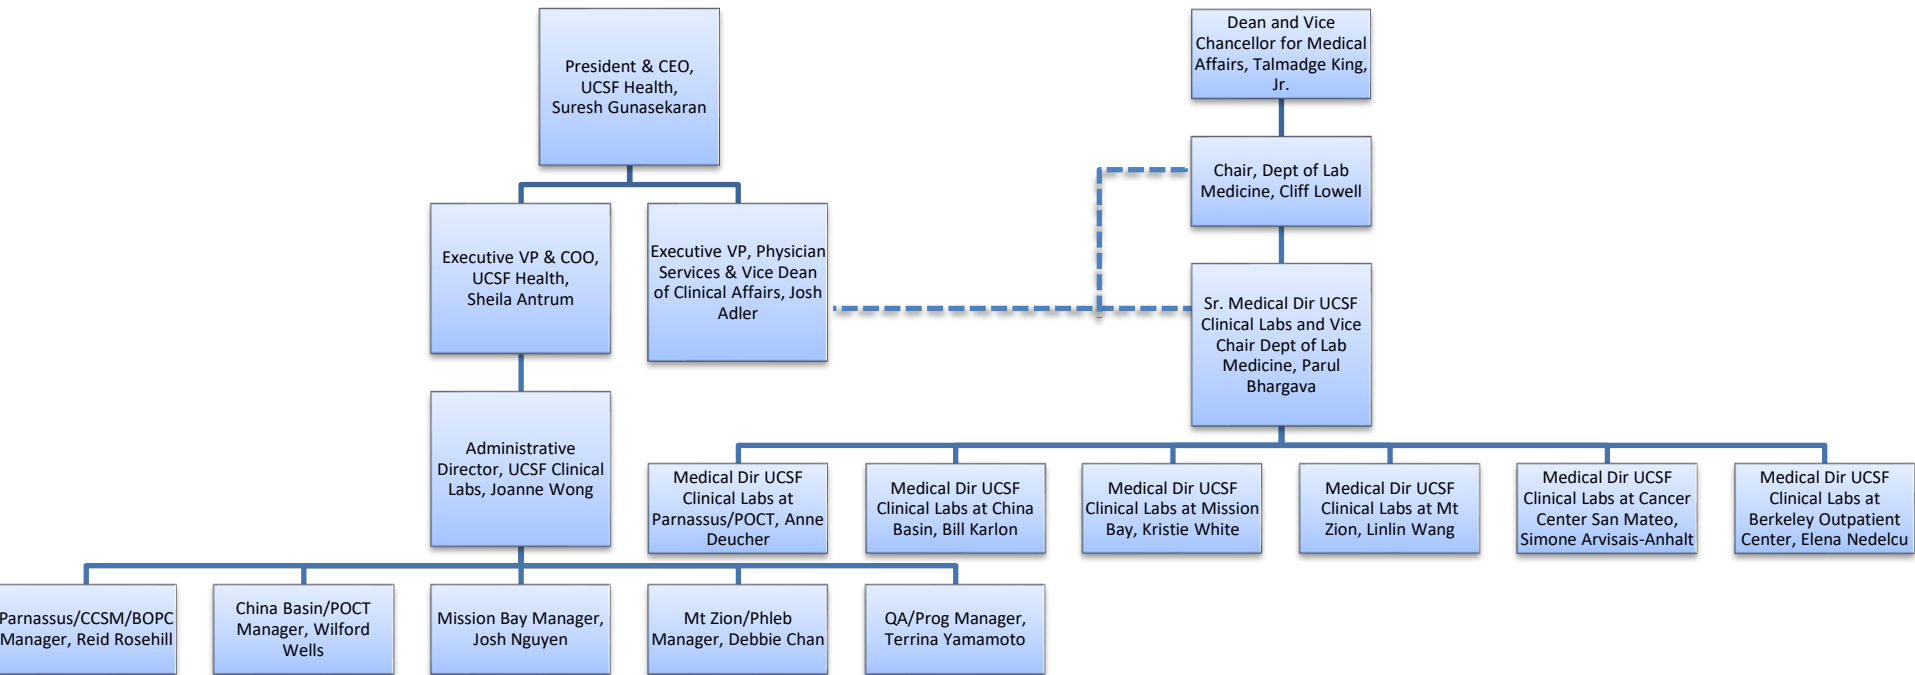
President & CEO, UCSF Health, Suresh Gunasekaran

Executive VP & COO, UCSF Health, Sheila Antrum

Executive VP, Physician Services & Vice Dean of Clinical Affairs, Josh Adler

Administrative Director, UCSF Clinical Labs, Joanne Wong

Parnassus/CCSM/BOPC Manager, Reid Rosehill

China Basin/POCT Manager, Wilford Wells

Mission Bay Manager, Josh Nguyen

Mt Zion/Phleb Manager, Debbie Chan

QA/Prog Manager, Terrina Yamamoto

Dean and Vice Chancellor for Medical Affairs, Talmadge King, Jr.

Chair, Dept of Lab Medicine, Cliff Lowell

Sr. Medical Dir UCSF Clinical Labs and Vice Chair Dept of Lab Medicine, Parul Bhargava

Medical Dir UCSF Clinical Labs at Parnassus/POCT, Anne Deucher

Medical Dir UCSF Clinical Labs at China Basin, Bill Karlon

Medical Dir UCSF Clinical Labs at Mission Bay, Kristie White

Medical Dir UCSF Clinical Labs at Mt Zion, Linlin Wang

Medical Dir UCSF Clinical Labs at Cancer Center San Mateo, Simone Arvisais-Anhalt

Medical Dir UCSF Clinical Labs at Berkeley Outpatient Center, Elena Nedelcu